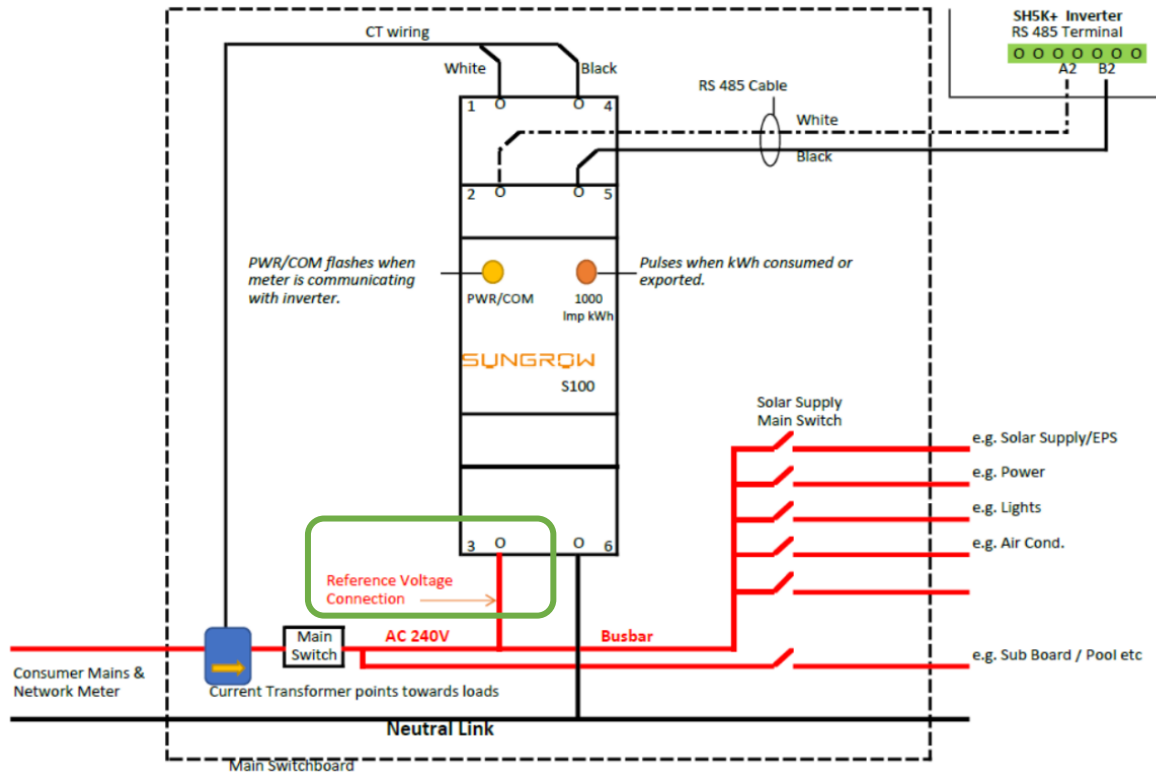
CT wiring

White

Black

SH5K+ Inverter
RS 485 Terminal

A2 B2

RS 485 Cable

White

Black

1 O O 4

2 O O 5

PWR/COM flashes when meter is communicating with inverter.

Pulses when kWh consumed or exported.

PWR/COM

1000 Imp kWh

SUNGROW

S100

Solar Supply Main Switch

e.g. Solar Supply/EPS

e.g. Power

e.g. Lights

e.g. Air Cond.

3 O O 6

Reference Voltage Connection

Main Switch

AC 240V

Busbar

e.g. Sub Board / Pool etc

Consumer Mains & Network Meter

Current Transformer points towards loads

Neutral Link

Main Switchboard